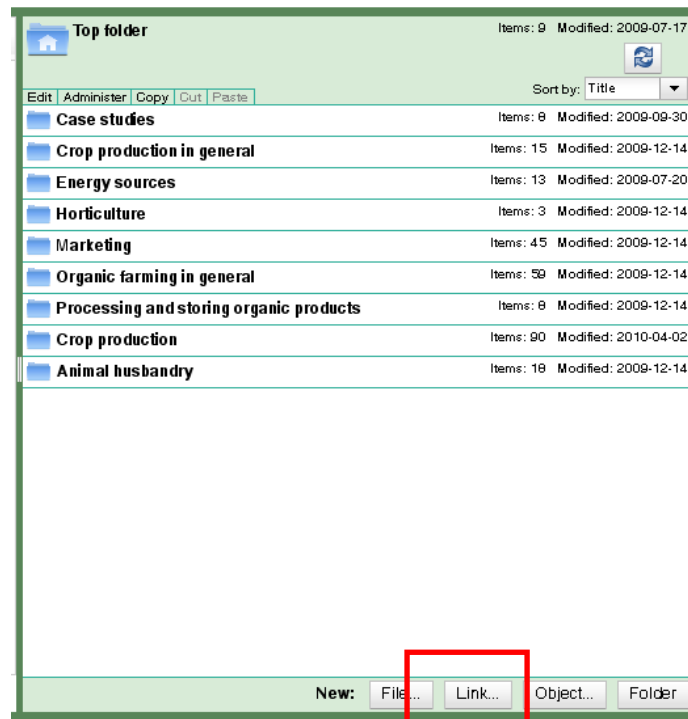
Top folder

Items: 9 Modified: 2009-07-17

Edit | Administer | Copy | Cut | Paste

Sort by: Title

| | |
|---|---|
| Case studies | Items: 8 Modified: 2009-09-30 |
| Crop production in general | Items: 15 Modified: 2009-12-14 |
| Energy sources | Items: 13 Modified: 2009-07-20 |
| Horticulture | Items: 3 Modified: 2009-12-14 |
| Marketing | Items: 45 Modified: 2009-12-14 |
| Organic farming in general | Items: 59 Modified: 2009-12-14 |
| Processing and storing organic products | Items: 8 Modified: 2009-12-14 |
| Crop production | Items: 90 Modified: 2010-04-02 |
| Animal husbandry | Items: 18 Modified: 2009-12-14 |

New: File... Link... Object... Folder